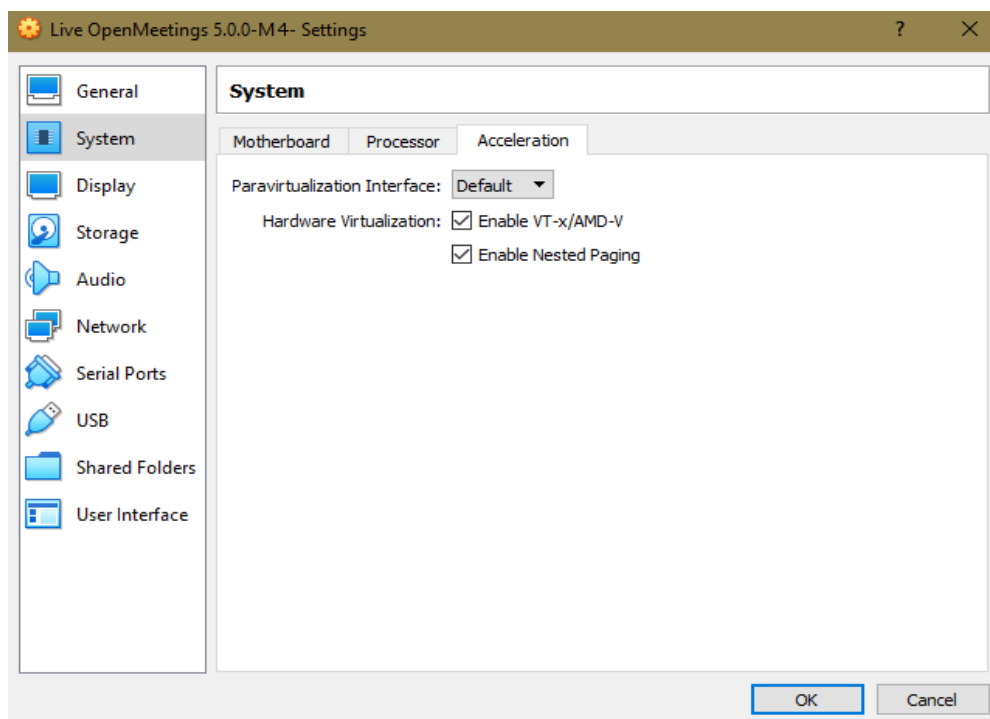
Live OpenMeetings 5.0.0-M4- Settings

?

General
System
Display
Storage
Audio
Network
Serial Ports
USB
Shared Folders
User Interface

System

Motherboard
Processor
Acceleration

Paravirtualization Interface: Default

Hardware Virtualization: Enable VT-x/AMD-V

Enable Nested Paging

OK
Cancel